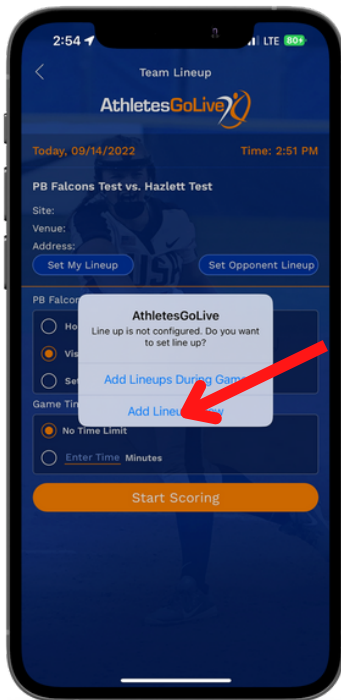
2:54 LTE 80+

Team Lineup

AthletesGoLive

Today, 09/14/2022

Time: 2:51 PM

PB Falcons Test vs. Hazlett Test

Site:

Venue:

Address:

Set My Lineup

Set Opponent Lineup

PB Falco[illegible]

Ho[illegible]

Vis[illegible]

Se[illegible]

Game Tim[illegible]

No Time Limit

Enter Time Minutes

AthletesGoLive

Line up is not configured. Do you want to set line up?

Add Lineups During Gam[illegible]

Add Lineu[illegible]w

Start Scoring